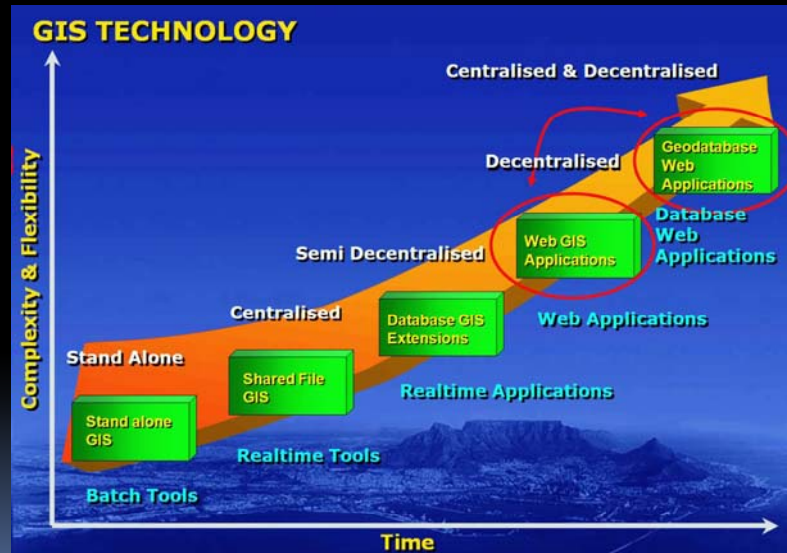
GIS TECHNOLOGY

Complexity & Flexibility

Centralised & Decentralised

Decentralised

Geodatabase Web Applications

Database Web Applications

Semi Decentralised

Web GIS Applications

Centralised

Database GIS Extensions

Web Applications

Stand Alone

Shared File GIS

Realtime Applications

Stand alone GIS

Realtime Tools

Batch Tools

Time